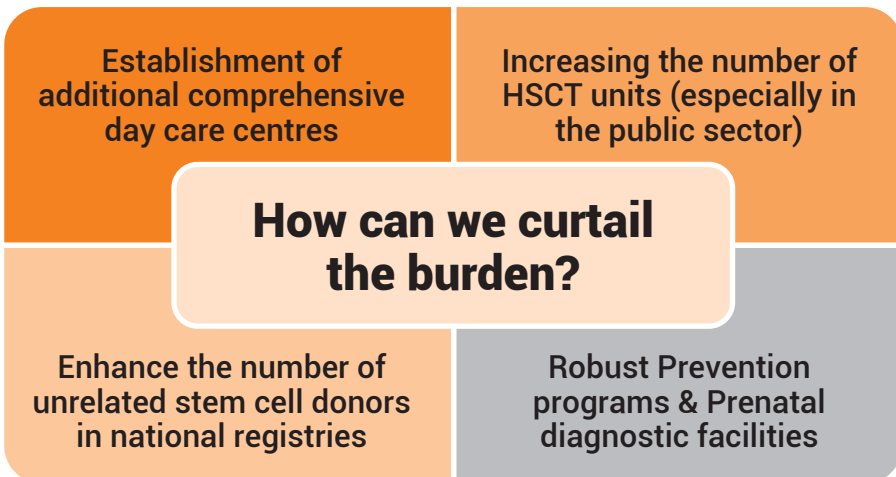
Establishment of additional comprehensive day care centres

Increasing the number of HSCT units (especially in the public sector)

How can we curtail the burden?

Enhance the number of unrelated stem cell donors in national registries

Robust Prevention programs & Prenatal diagnostic facilities